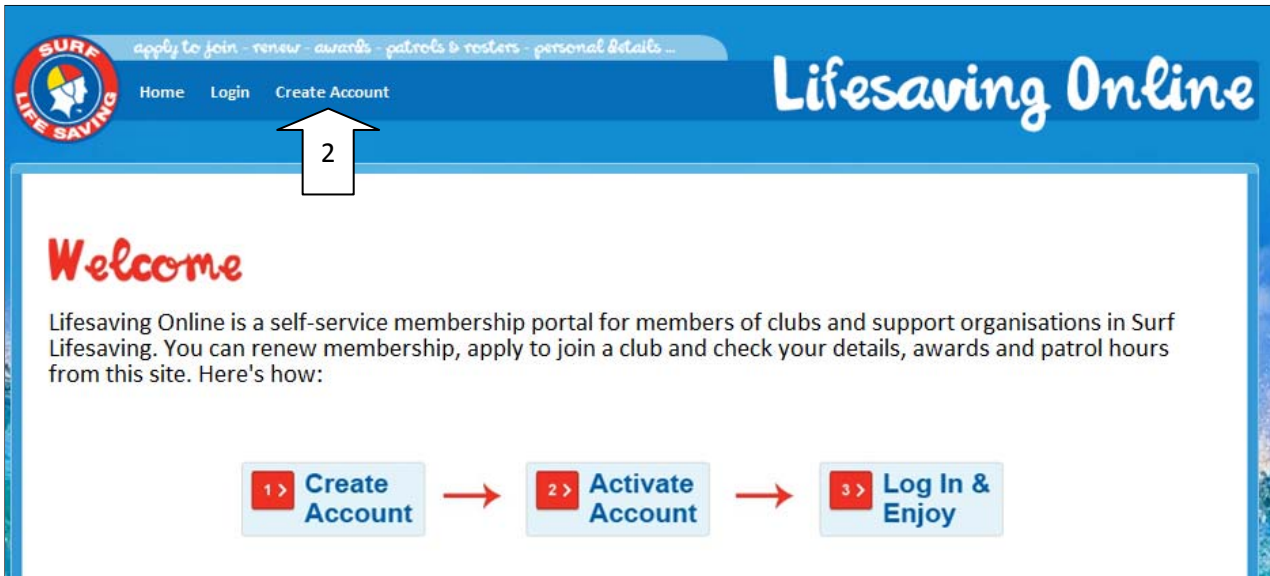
SURF LIFE SAVING

apply to join - renew - awards - patrols & rosters - personal details ...

Home Login Create Account

Lifesaving Online

2

Welcome

Lifesaving Online is a self-service membership portal for members of clubs and support organisations in Surf Lifesaving. You can renew membership, apply to join a club and check your details, awards and patrol hours from this site. Here's how:

1 > Create Account

2 > Activate Account

3 > Log In & Enjoy